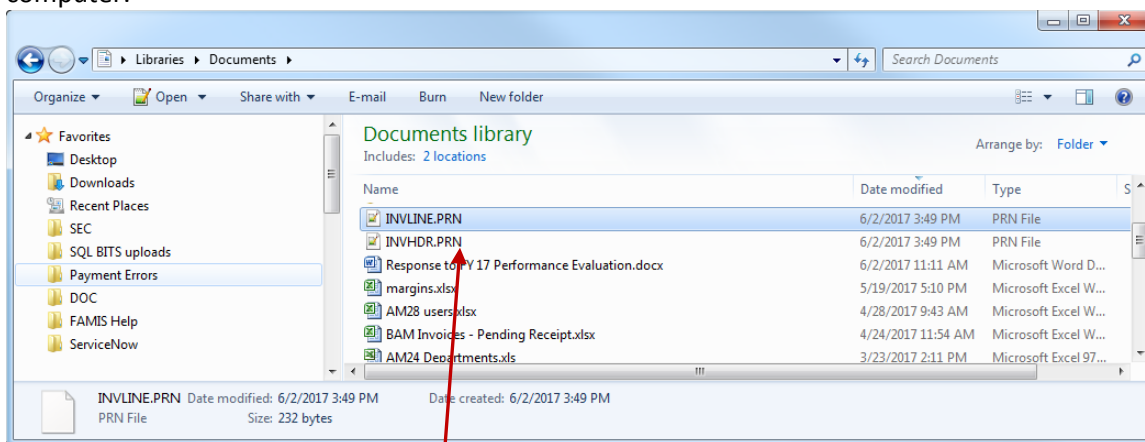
computer.

Libraries ▸ Documents ▸

Search Documents

Organize ▾ Open ▾ Share with ▾ E-mail Burn New folder

Favorites
Desktop
Downloads
Recent Places
SEC
SQL BITS uploads
Payment Errors
DOC
FAMIS Help
ServiceNow

Documents library
Includes: 2 locations

Arrange by: Folder ▾

| Name | Date modified | Type | S |
|---|---|---|---|
| INVLINE.PRN | 6/2/2017 3:49 PM | PRN File | |
| INVHDR.PRN | 6/2/2017 3:49 PM | PRN File | |
| Response to FY 17 Performance Evaluation.docx | 6/2/2017 11:11 AM | Microsoft Word D... | |
| margins.xlsx | 5/19/2017 5:10 PM | Microsoft Excel W... | |
| AM28 users.xlsx | 4/28/2017 9:43 AM | Microsoft Excel W... | |
| BAM Invoices - Pending Receipt.xlsx | 4/24/2017 11:54 AM | Microsoft Excel W... | |
| AM24 Departments.xls | 3/23/2017 2:11 PM | Microsoft Excel 97... | |

INVLINE.PRN Date modified: 6/2/2017 3:49 PM Date created: 6/2/2017 3:49 PM
PRN File Size: 232 bytes